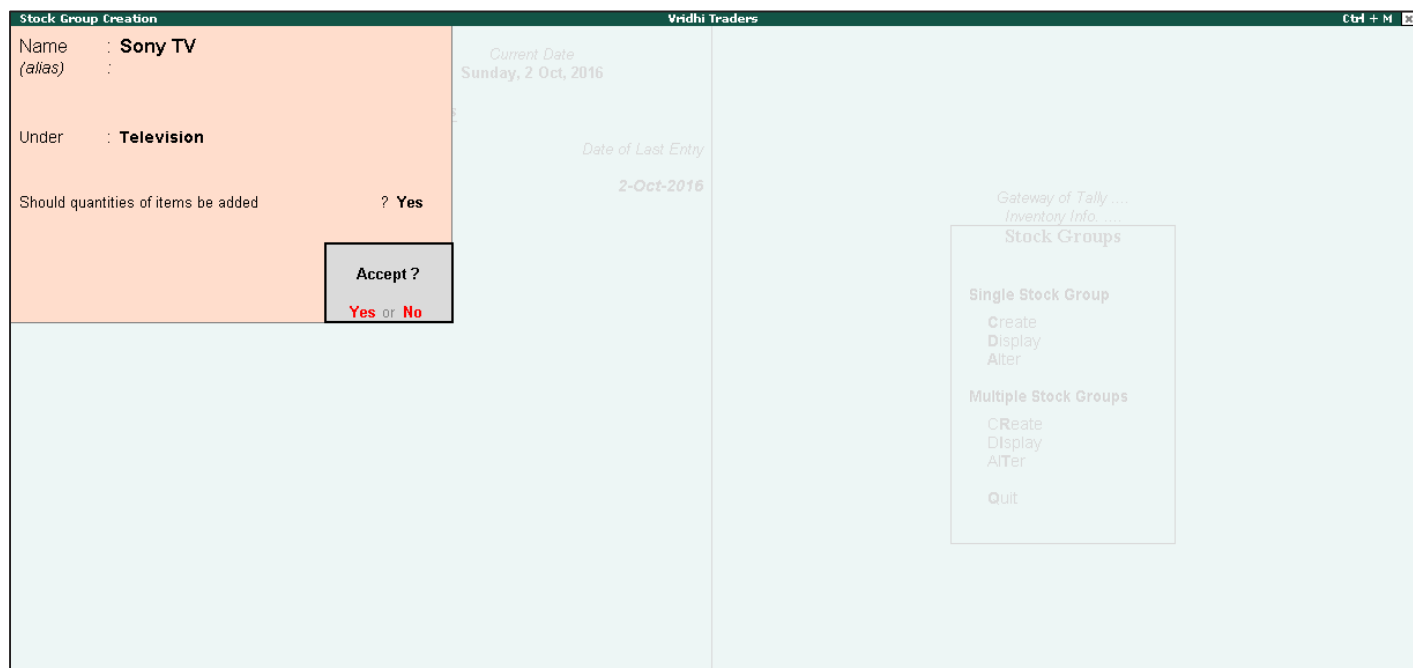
Stock Group Creation
Vridhi Traders
Ctrl + M

Name : Sony TV
(alias) :

Under : Television

Should quantities of items be added ? Yes

Accept ?
Yes or No

Current Date
Sunday, 2 Oct, 2016

Date of Last Entry
2-Oct-2016

Gateway of Tally ....
Inventory Info. ....
Stock Groups

Single Stock Group
Create
Display
Alter

Multiple Stock Groups
CReate
DIsplay
AlTer

Quit